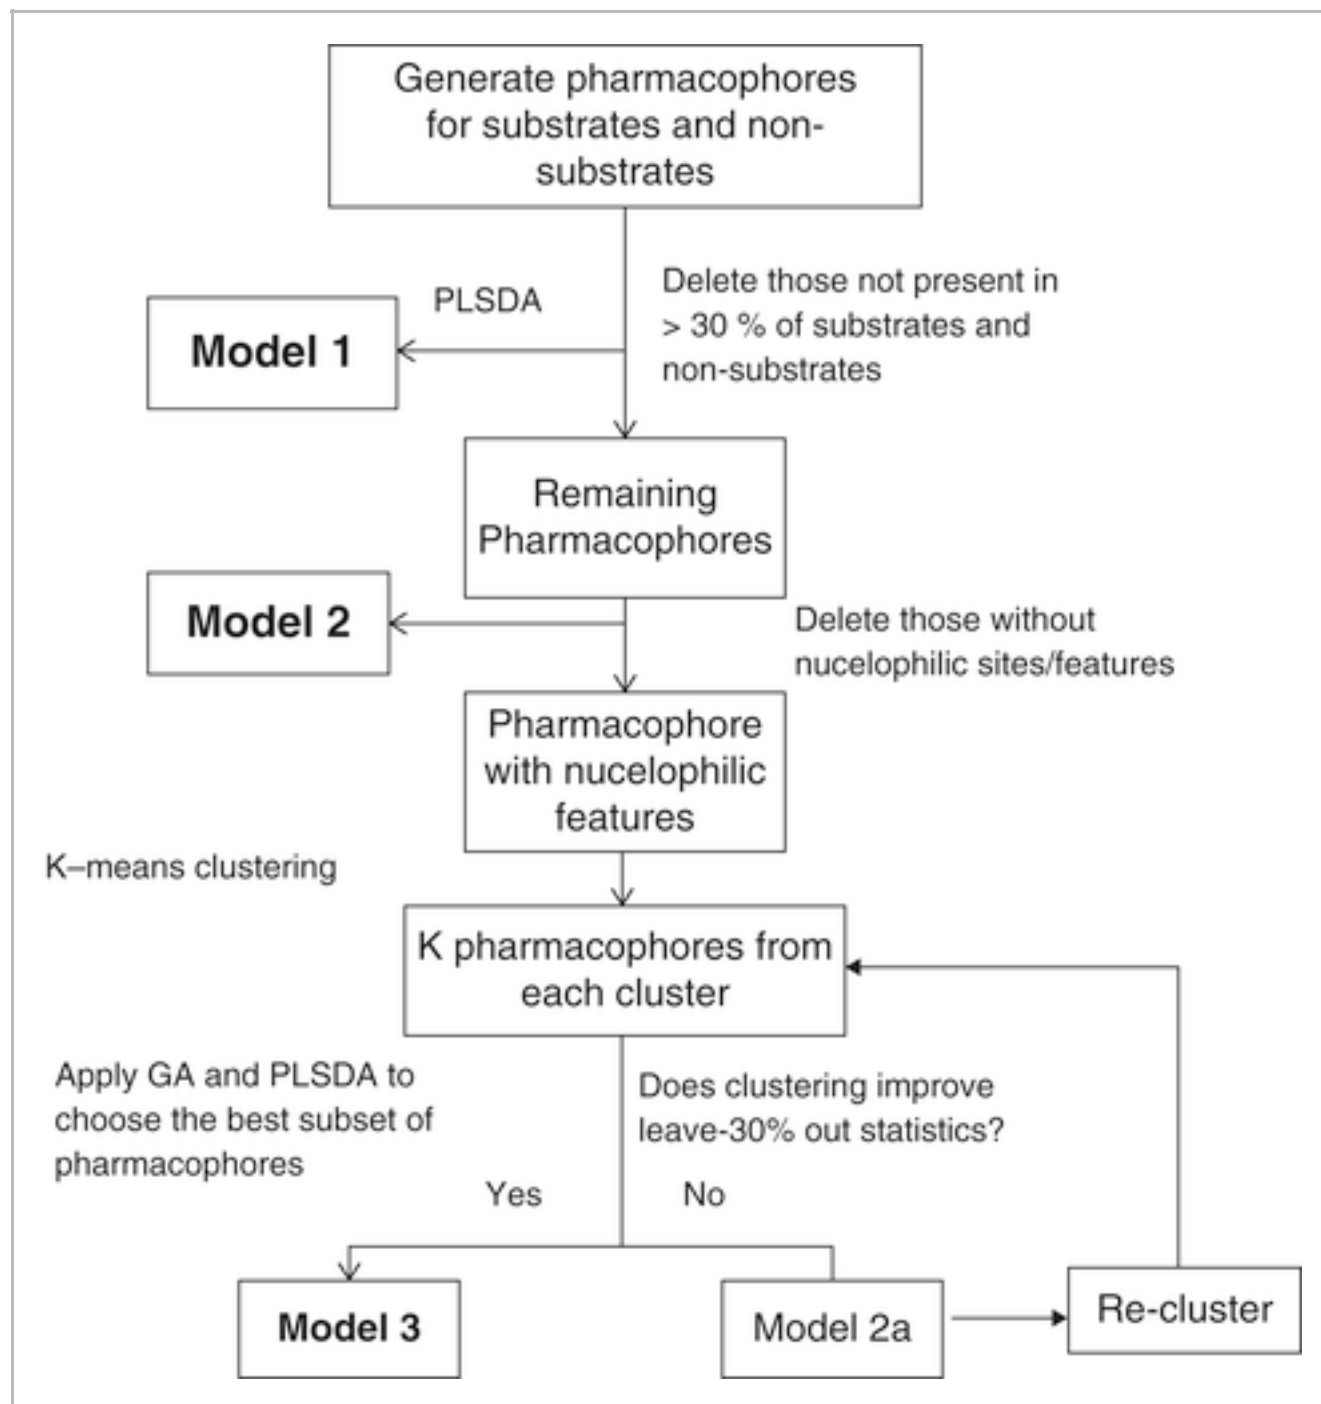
Generate pharmacophores for substrates and non-substrates

PLSDA

Delete those not present in > 30 % of substrates and non-substrates

Model 1

Remaining Pharmacophores

Model 2

Delete those without nucelophilic sites/features

Pharmacophore with nucelophilic features

K–means clustering

K pharmacophores from each cluster

Apply GA and PLSDA to choose the best subset of pharmacophores

Does clustering improve leave-30% out statistics?

Yes

No

Model 3

Model 2a

Re-cluster